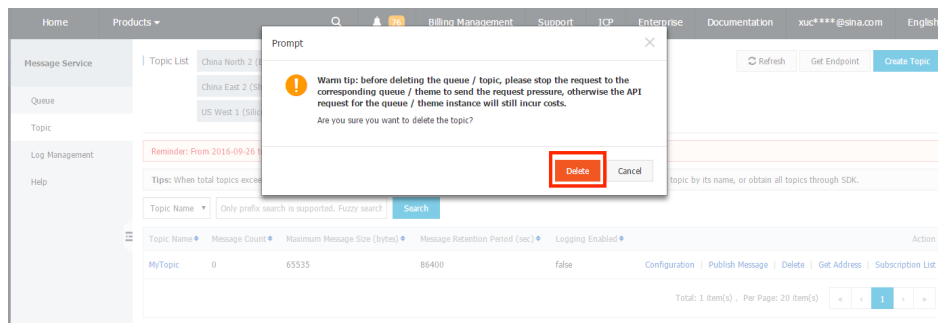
Home Products 76 Billing Management Support ICP Enterprise Documentation xuc****@sina.com English

Message Service

Queue

Topic

Log Management

Help

Topic List China North 2 ([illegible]

China East 2 ([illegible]

US West 1 (Silic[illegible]

Refresh Get Endpoint Create Topic

Prompt

Warm tip: before deleting the queue / topic, please stop the request to the corresponding queue / theme to send the request pressure, otherwise the API request for the queue / theme instance will still incur costs.

Are you sure you want to delete the topic?

Delete Cancel

Reminder: From 2016-09-26 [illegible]

Tips: When total topics exce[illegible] topic by its name, or obtain all topics through SDK.

Topic Name Only prefix search is supported. Fuzzy search Search

| Topic Name | Message Count | Maximum Message Size (bytes) | Message Retention Period (sec) | Logging Enabled | Action |
|---|---|---|---|---|---|
| MyTopic | 0 | 65535 | 86400 | false | Configuration \| Publish Message \| Delete \| Get Address \| Subscription List |

Total: 1 item(s) , Per Page: 20 item(s) « ‹ 1 › »